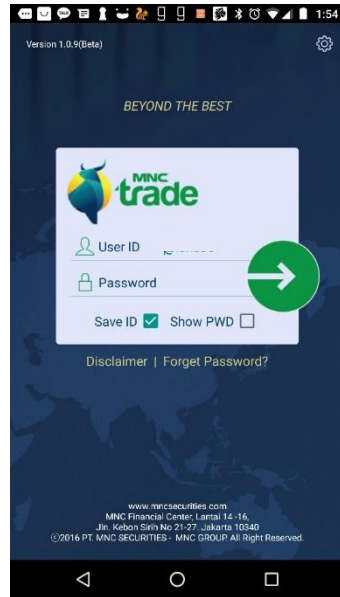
1:54

Version 1.0.9(Beta)

BEYOND THE BEST

MNC trade

User ID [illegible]

Password

Save ID ☑ Show PWD ☐

Disclaimer | Forget Password?

www.mncsecurities.com
MNC Financial Center, Lantai 14 -16,
Jln. Kebon Sirih No 21-27, Jakarta 10340
©2016 PT. MNC SECURITIES - MNC GROUP All Right Reserved.